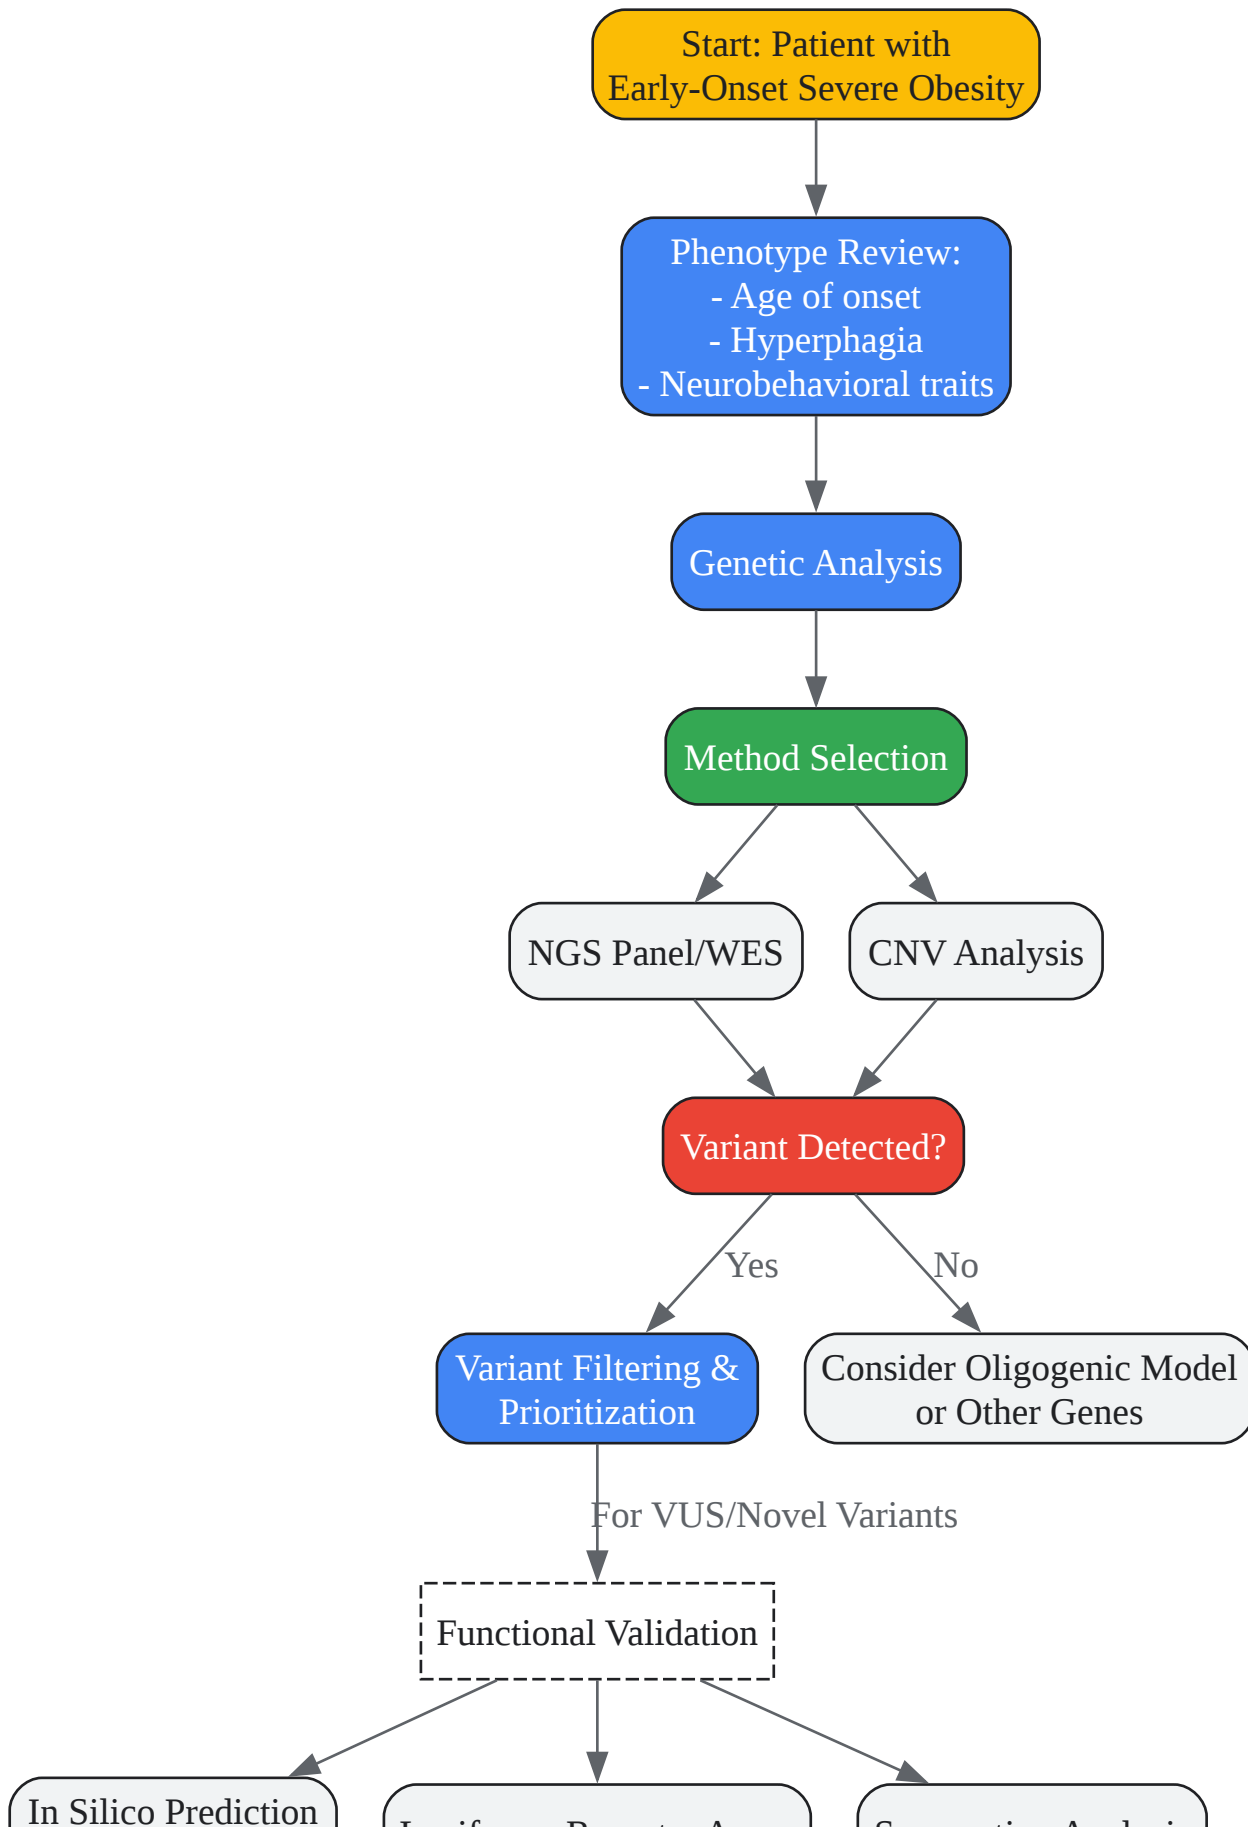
Start: Patient with Early-Onset Severe Obesity

Phenotype Review:
- Age of onset
- Hyperphagia
- Neurobehavioral traits

Genetic Analysis

Method Selection

NGS Panel/WES

CNV Analysis

Variant Detected?

Yes

No

Variant Filtering & Prioritization

Consider Oligogenic Model or Other Genes

For VUS/Novel Variants

Functional Validation

In Silico Prediction

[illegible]

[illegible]